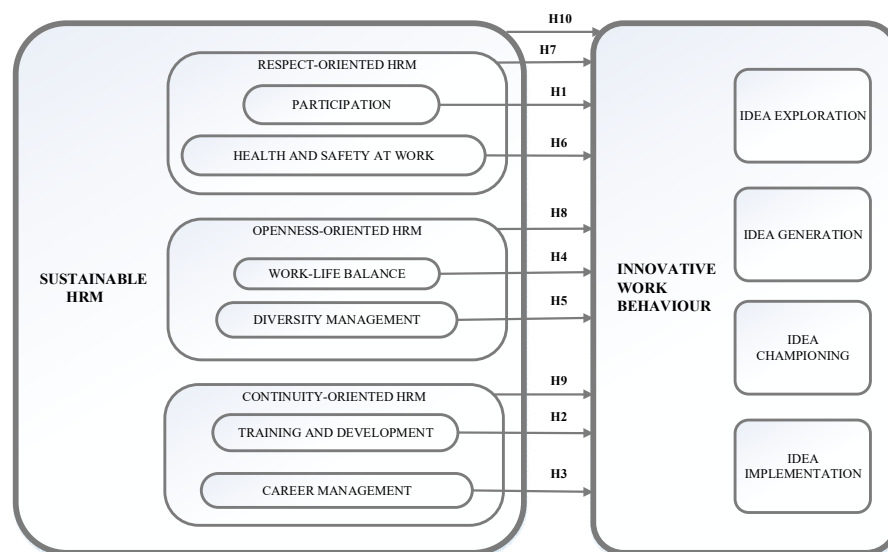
H10

H7

RESPECT-ORIENTED HRM

PARTICIPATION

H1

HEALTH AND SAFETY AT WORK

H6

IDEA EXPLORATION

H8

OPENNESS-ORIENTED HRM

IDEA GENERATION

SUSTAINABLE HRM

WORK-LIFE BALANCE

H4

INNOVATIVE WORK BEHAVIOUR

DIVERSITY MANAGEMENT

H5

IDEA CHAMPIONING

H9

CONTINUITY-ORIENTED HRM

H2

TRAINING AND DEVELOPMENT

IDEA IMPLEMENTATION

H3

CAREER MANAGEMENT